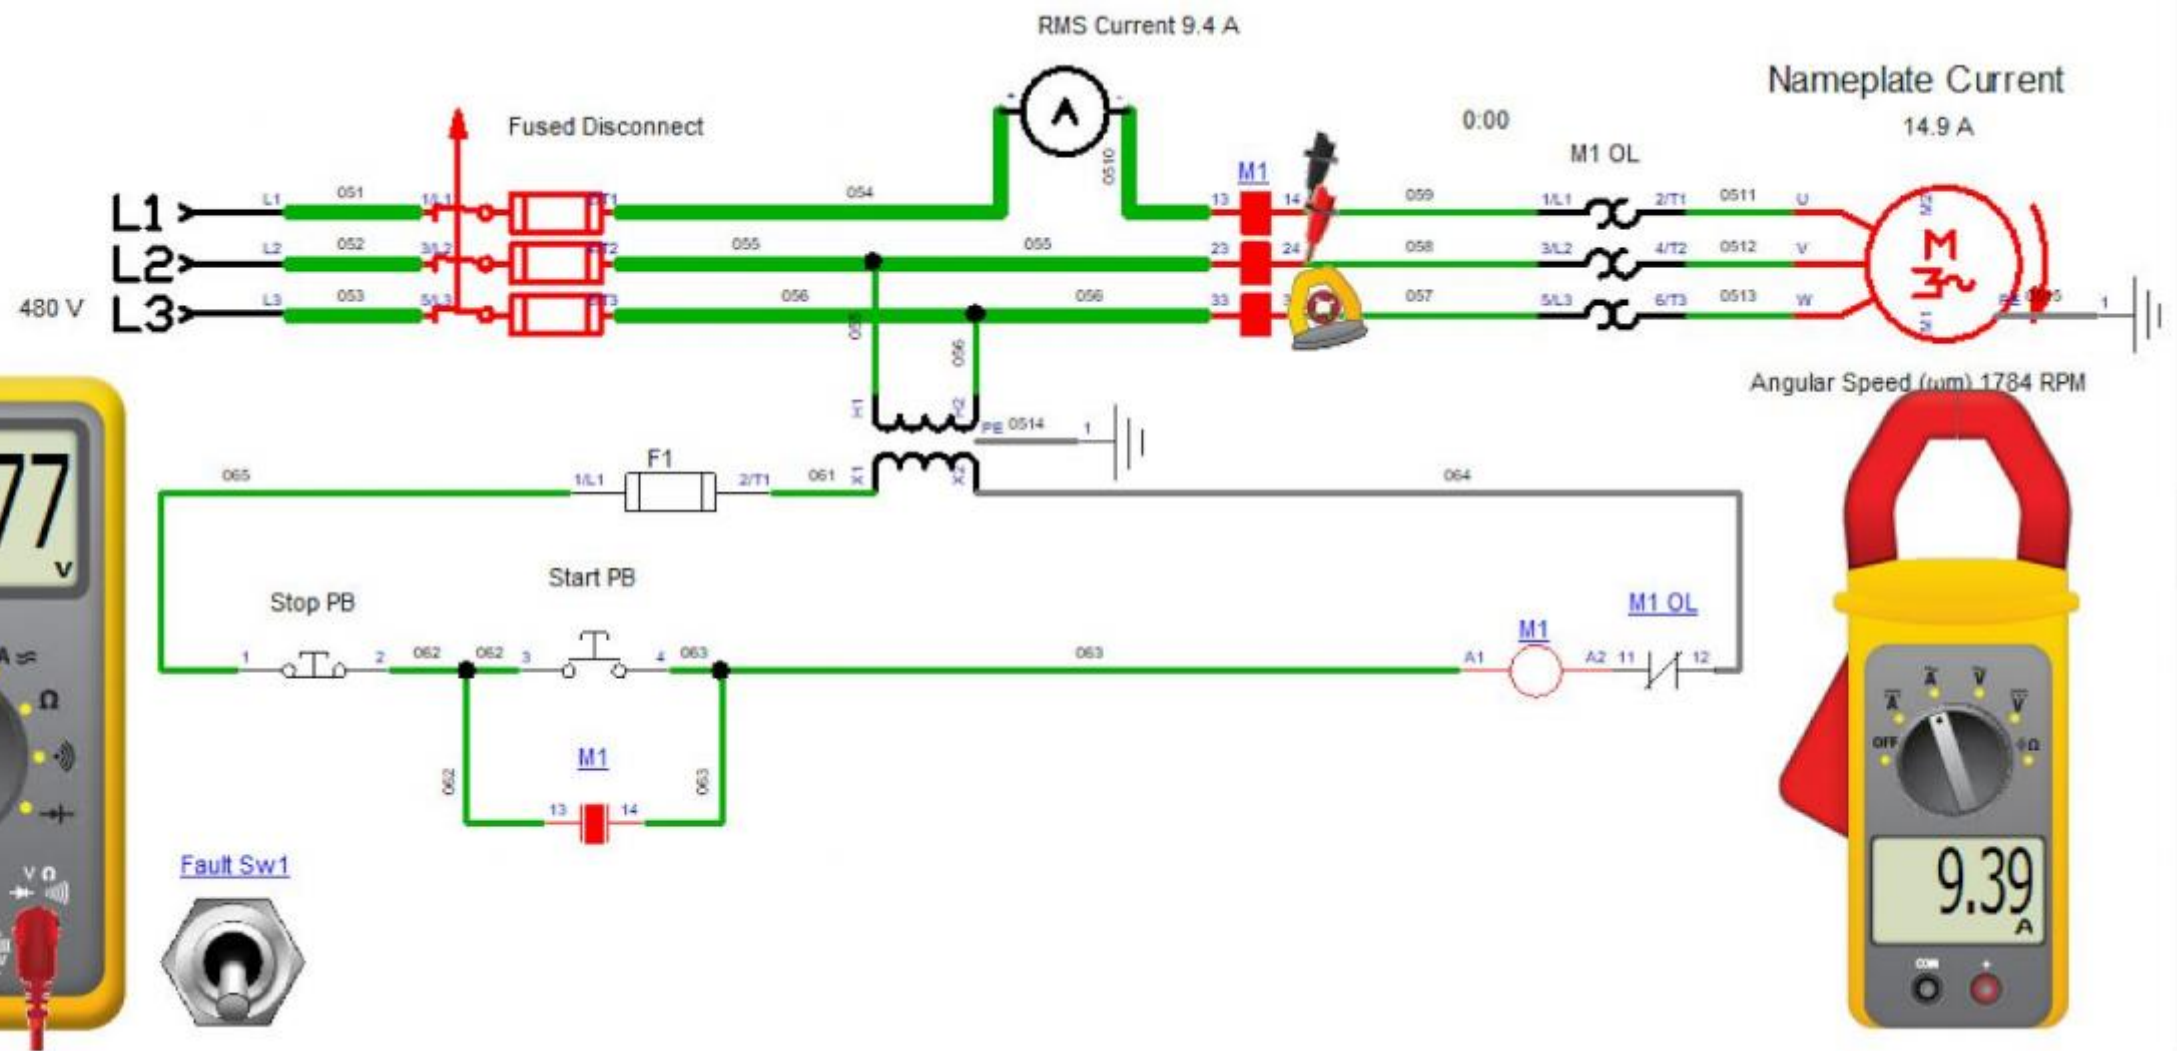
RMS Current 9.4 A

Nameplate Current

14.9 A

0:00

Fused Disconnect

M1 OL

M1

L1

L2

480 V

L3

L1 051 1/L1 2/T1 054

L2 052 3/L2 4/T2 055 055

L3 053 5/L3 6/T3 056 056

0510

13 14 059 1/L1 2/T1 0511 U

23 24 058 3/L2 4/T2 0512 V

33 057 5/L3 6/T3 0513 W

M 3~

Angular Speed (ωm) 1784 RPM

055 056

H1 H2

PE 0514 1

F1

065 1/L1 2/T1 061 X1 X2 064

77 V

Start PB

Stop PB

M1 OL

M1

1 2 062 062 3 4 063 063 A1 A2 11 12

M1

062 13 14 063

Fault Sw1

9.39 A

OFF

COM +